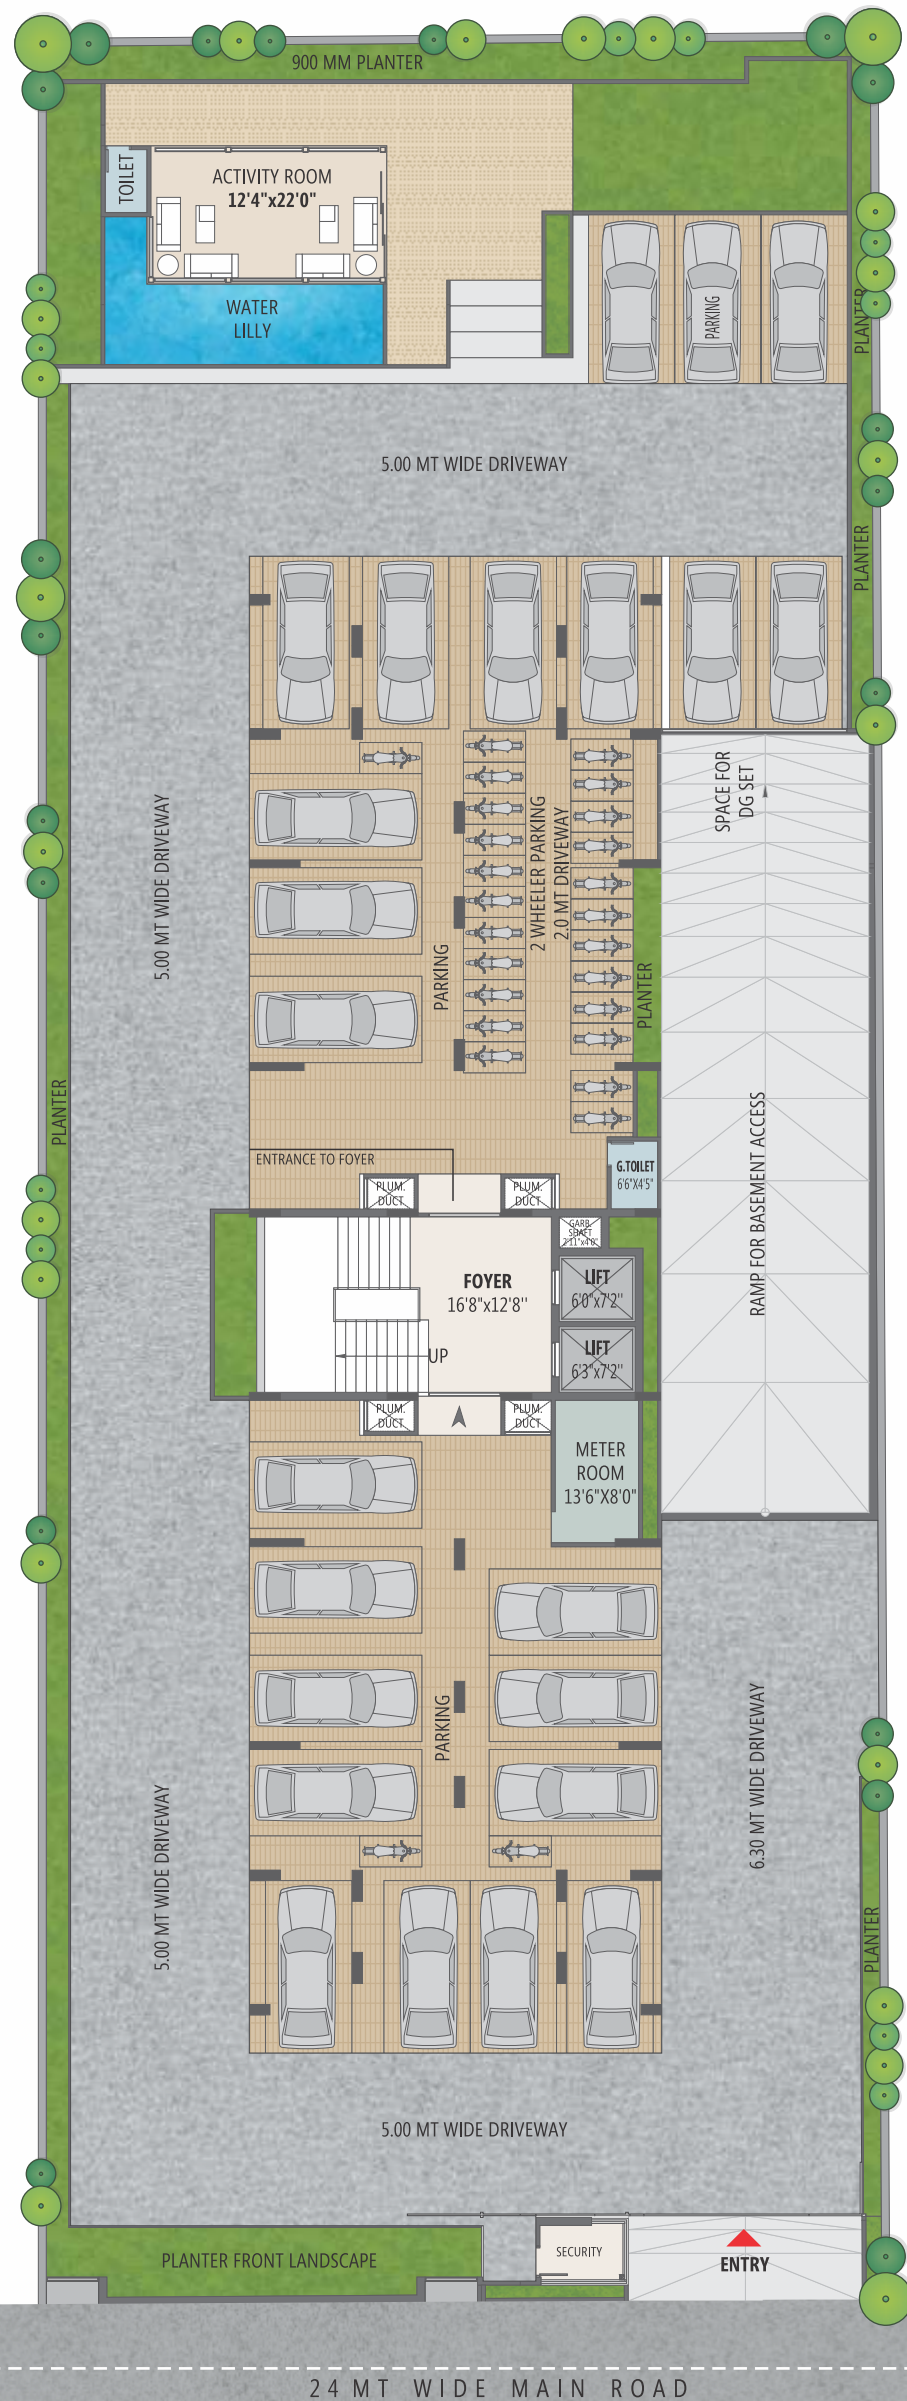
900 MM PLANTER

TOILET

ACTIVITY ROOM
12'4"x22'0"

WATER
LILLY

PARKING

PLANTER

5.00 MT WIDE DRIVEWAY

PLANTER

5.00 MT WIDE DRIVEWAY

SPACE FOR
DG SET

2 WHEELER PARKING
2.0 MT DRIVEWAY

PARKING

PLANTER

PLANTER

ENTRANCE TO FOYER

PLUM. DUCT

PLUM. DUCT

G.TOILET
6'6"X4'5"

GARB. SHAFT
3'1"x4'0"

FOYER
16'8"x12'8"

UP

LIFT
6'0"x7'2"

LIFT
6'3"x7'2"

RAMP FOR BASEMENT ACCESS

PLUM. DUCT

PLUM. DUCT

METER
ROOM
13'6"X8'0"

PARKING

6.30 MT WIDE DRIVEWAY

5.00 MT WIDE DRIVEWAY

PLANTER

5.00 MT WIDE DRIVEWAY

PLANTER FRONT LANDSCAPE

SECURITY

ENTRY

24 MT WIDE MAIN ROAD